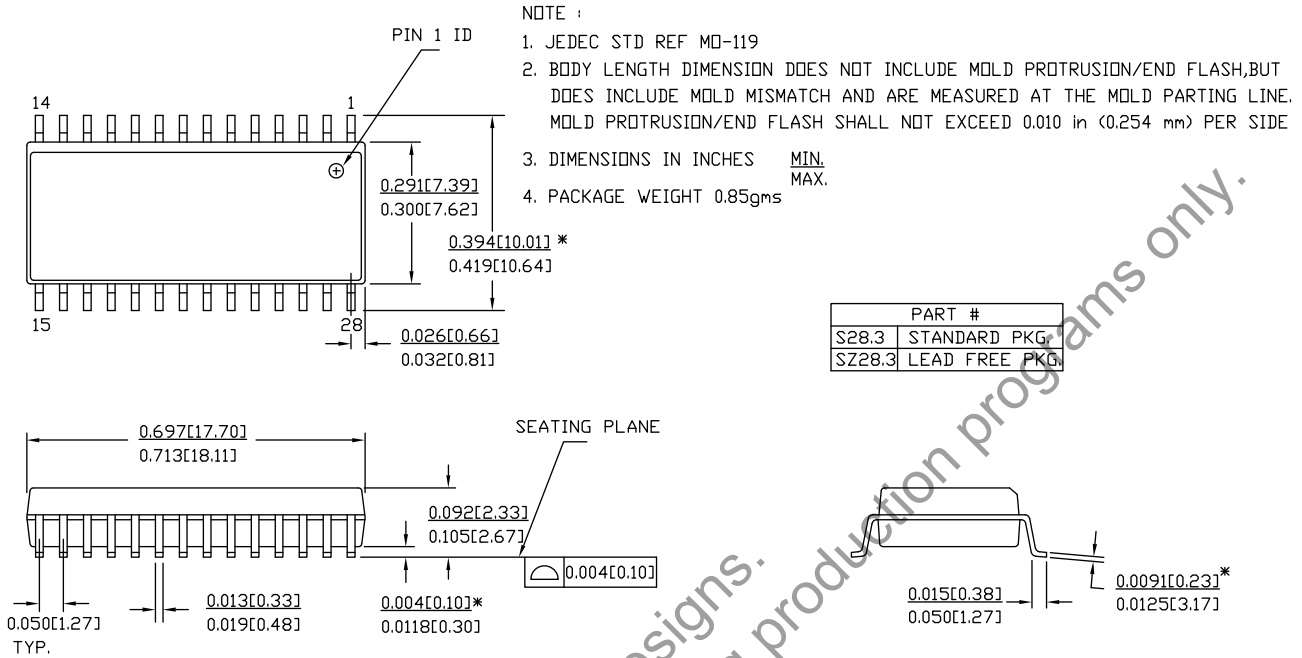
PIN 1 ID

NOTE :

1. JEDEC STD REF MO-119

2. BODY LENGTH DIMENSION DOES NOT INCLUDE MOLD PROTRUSION/END FLASH,BUT DOES INCLUDE MOLD MISMATCH AND ARE MEASURED AT THE MOLD PARTING LINE. MOLD PROTRUSION/END FLASH SHALL NOT EXCEED 0.010 in (0.254 mm) PER SIDE

3. DIMENSIONS IN INCHES $\frac{\text{MIN.}}{\text{MAX.}}$

4. PACKAGE WEIGHT 0.85gms

14

1

15

28

0.291[7.39]
0.300[7.62]

0.394[10.01] *
0.419[10.64]

0.026[0.66]
0.032[0.81]

| PART # | |
|---|---|
| S28.3 | STANDARD PKG. |
| SZ28.3 | LEAD FREE PKG. |

0.697[17.70]
0.713[18.11]

SEATING PLANE

0.092[2.33]
0.105[2.67]

0.004[0.10]

0.050[1.27]
TYP.

0.013[0.33]
0.019[0.48]

0.004[0.10]*
0.0118[0.30]

0.015[0.38]
0.050[1.27]

0.0091[0.23]*
0.0125[3.17]

...signs.

...production programs only.